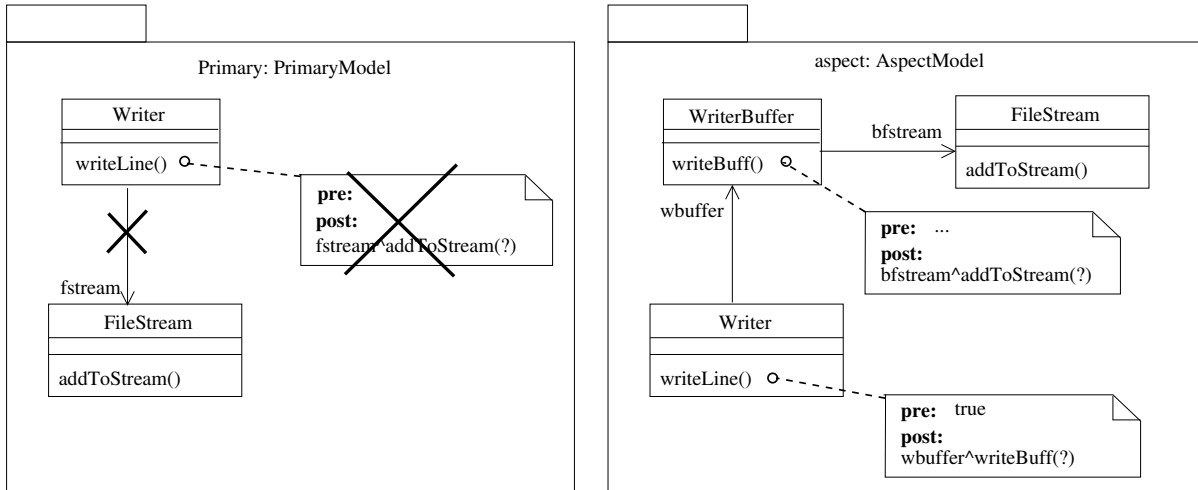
Primary: PrimaryModel

Writer

writeLine()

pre:
post:
fstream^addToStream(?)

fstream

FileStream

addToStream()

aspect: AspectModel

WriterBuffer

writeBuff()

bfstream

FileStream

addToStream()

wbuffer

pre: ...
post:
bfstream^addToStream(?)

Writer

writeLine()

pre: true
post:
wbuffer^writeBuff(?)